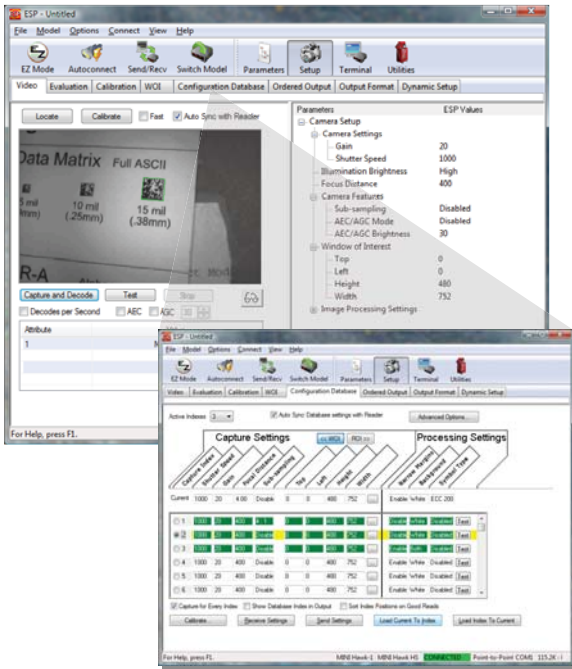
ESP - Untitled

File Model Options Connect View Help

EZ Mode Autoconnect Send/Recv Switch Model Parameters Setup Terminal Utilities

Video Evaluation Calibration WOI Configuration Database Ordered Output Output Format Dynamic Setup

Locate Calibrate Fast Auto Sync with Reader

Data Matrix Full ASCII

5 mil

10 mil (.25mm)

15 mil (.38mm)

R-A

Capture and Decode Test Stop

Decodes per Second AEC AGC

Attribute

1

For Help, press F1.

| Parameters | ESP Values |
|---|---|
| Camera Setup | |
| Camera Settings | |
| Gain | 20 |
| Shutter Speed | 1000 |
| Illumination Brightness | High |
| Focus Distance | 400 |
| Camera Features | |
| Sub-sampling | Disabled |
| AEC/AGC Mode | Disabled |
| AEC/AGC Brightness | 30 |
| Window of Interest | |
| Top | 0 |
| Left | 0 |
| Height | 480 |
| Width | 752 |
| Image Processing Settings | |

ESP - Untitled

File Model Options Connect View Help

EZ Mode Autoconnect Send/Recv Switch Model Parameters Setup Terminal Utilities

Video Evaluation Calibration WOI Configuration Database Ordered Output Output Format Dynamic Setup

Active Indexes 3 Auto Sync Database settings with Reader Advanced Options...

Capture Settings << WOI ROI >> Processing Settings

Capture Index Shutter Speed Gain Focal Distance Sub-sampling Top Left Height Width Narrow Margins Background Symbol Type

Current 1000 20 400 Disable 0 0 480 752 ... Enable White ECC 200

| | | | | | | | | | | | | |
|---|---|---|---|---|---|---|---|---|---|---|---|---|
| 1 | 1000 | 20 | 400 | | 0 | 0 | 480 | 752 | ... | Enable | White | Test |
| 2 | 1000 | 20 | 400 | Disable | 0 | 0 | 480 | 752 | ... | Enable | White | Test |
| 3 | 1000 | 20 | 400 | Disable | 0 | 0 | 480 | 752 | ... | Enable | Both | Test |
| 4 | 1000 | 20 | 400 | Disable | 0 | 0 | 480 | 752 | ... | Enable | White | Test |
| 5 | 1000 | 20 | 400 | Disable | 0 | 0 | 480 | 752 | ... | Enable | White | Test |
| 6 | 1000 | 20 | 400 | Disable | 0 | 0 | 480 | 752 | ... | Enable | White | Test |

Capture for Every Index Show Database Index in Output Sort Index Positions on Good Reads

Calibrate... Receive Settings Send Settings Load Current To Index Load Index To Current

For Help, press F1. MINI Hawk-1 MINI Hawk HS CONNECTED Point-to-Point COM1 115.2K